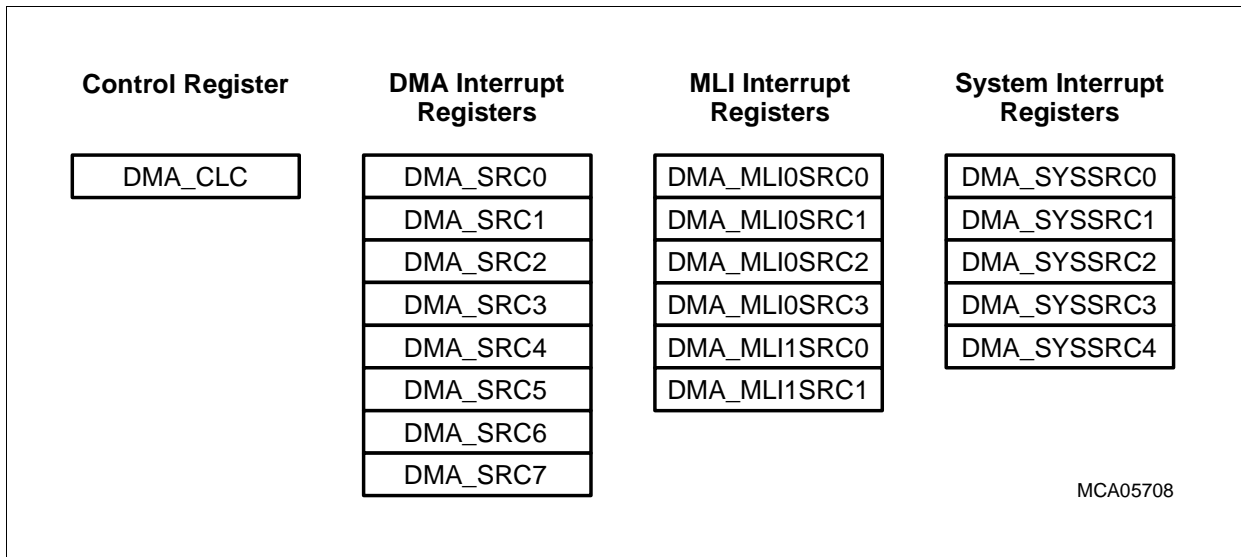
Control Register

DMA_CLC

DMA Interrupt Registers

DMA_SRC0
DMA_SRC1
DMA_SRC2
DMA_SRC3
DMA_SRC4
DMA_SRC5
DMA_SRC6
DMA_SRC7

MLI Interrupt Registers

DMA_MLI0SRC0
DMA_MLI0SRC1
DMA_MLI0SRC2
DMA_MLI0SRC3
DMA_MLI1SRC0
DMA_MLI1SRC1

System Interrupt Registers

DMA_SYSSRC0
DMA_SYSSRC1
DMA_SYSSRC2
DMA_SYSSRC3
DMA_SYSSRC4

MCA05708